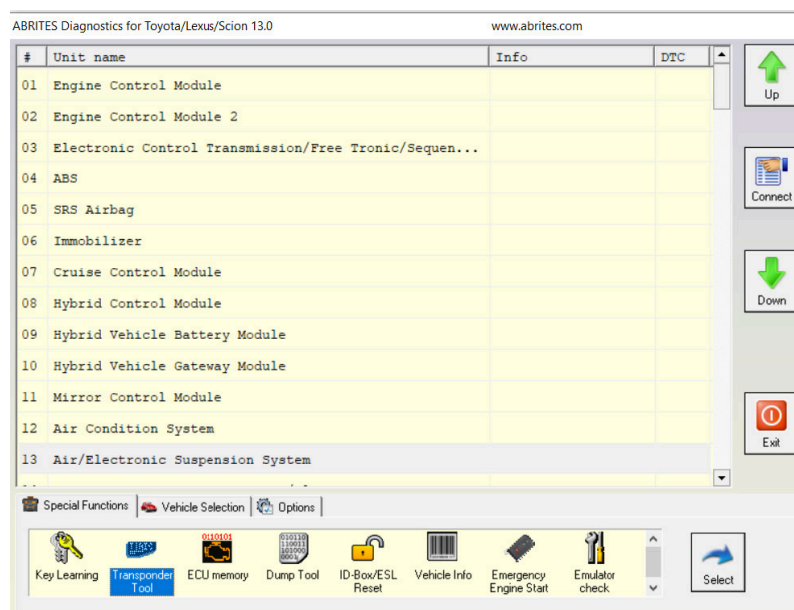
ABRITES Diagnostics for Toyota/Lexus/Scion 13.0 www.abrites.com

| # | Unit name | Info | DTC |
|---|---|---|---|
| 01 | Engine Control Module | | |
| 02 | Engine Control Module 2 | | |
| 03 | Electronic Control Transmission/Free Tronic/Sequen... | | |
| 04 | ABS | | |
| 05 | SRS Airbag | | |
| 06 | Immobilizer | | |
| 07 | Cruise Control Module | | |
| 08 | Hybrid Control Module | | |
| 09 | Hybrid Vehicle Battery Module | | |
| 10 | Hybrid Vehicle Gateway Module | | |
| 11 | Mirror Control Module | | |
| 12 | Air Condition System | | |
| 13 | Air/Electronic Suspension System | | |

Up
Connect
Down
Exit

Special Functions | Vehicle Selection | Options

Key Learning
Transponder Tool
0110101
ECU memory
Dump Tool
ID-Box/ESL Reset
Vehicle Info
Emergency Engine Start
Emulator check
Select